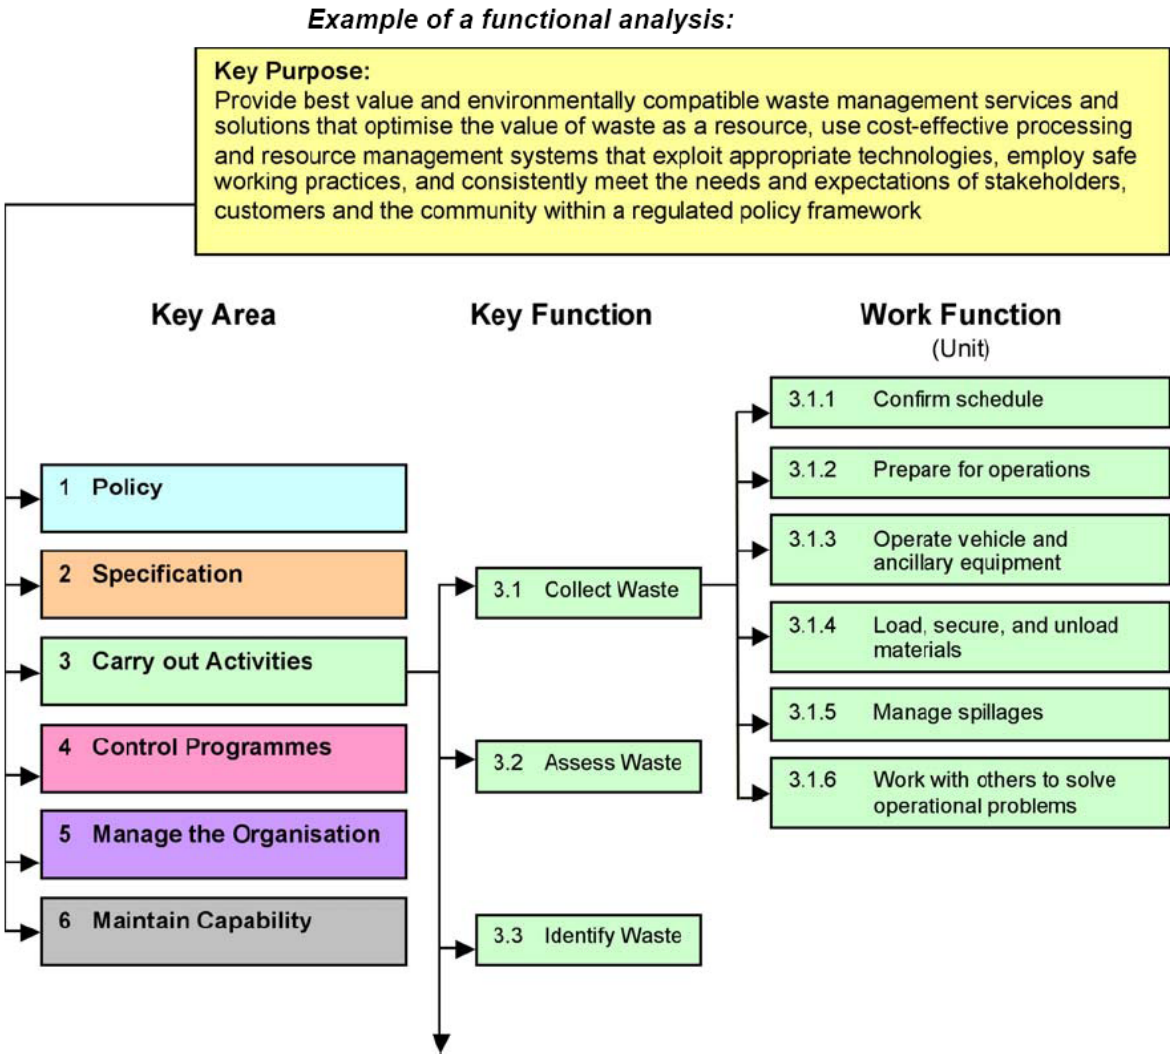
Example of a functional analysis:

Key Purpose:
Provide best value and environmentally compatible waste management services and solutions that optimise the value of waste as a resource, use cost-effective processing and resource management systems that exploit appropriate technologies, employ safe working practices, and consistently meet the needs and expectations of stakeholders, customers and the community within a regulated policy framework

Key Area

Key Function

Work Function
(Unit)

1 Policy

2 Specification

3 Carry out Activities

4 Control Programmes

5 Manage the Organisation

6 Maintain Capability

3.1 Collect Waste

3.2 Assess Waste

3.3 Identify Waste

3.1.1 Confirm schedule

3.1.2 Prepare for operations

3.1.3 Operate vehicle and ancillary equipment

3.1.4 Load, secure, and unload materials

3.1.5 Manage spillages

3.1.6 Work with others to solve operational problems